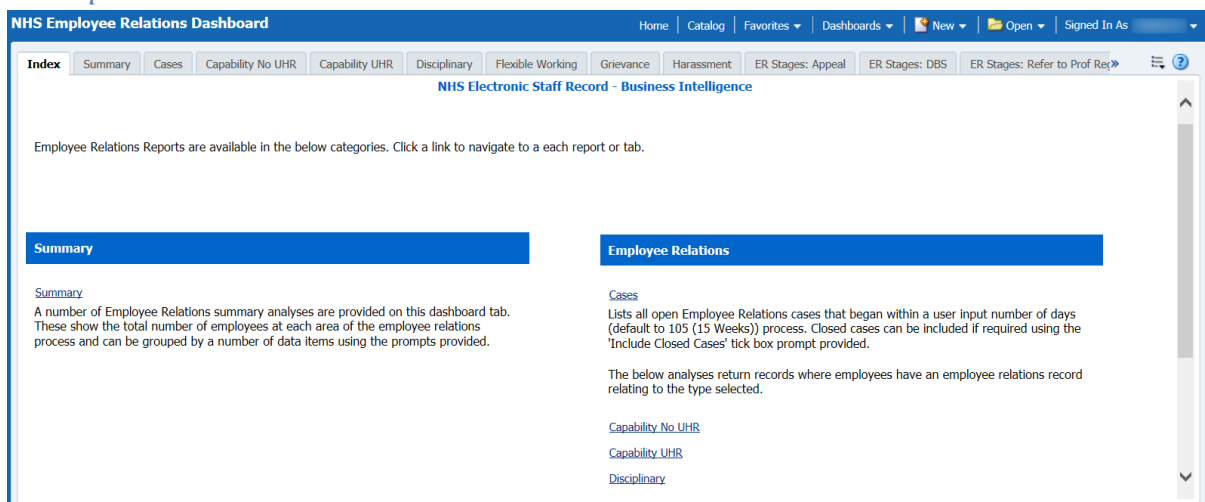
NHS Employee Relations Dashboard

Home | Catalog | Favorites ▾ | Dashboards ▾ | New ▾ | Open ▾ | Signed In As

Index | Summary | Cases | Capability No UHR | Capability UHR | Disciplinary | Flexible Working | Grievance | Harassment | ER Stages: Appeal | ER Stages: DBS | ER Stages: Refer to Prof Re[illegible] »

NHS Electronic Staff Record - Business Intelligence

Employee Relations Reports are available in the below categories. Click a link to navigate to a each report or tab.

Summary

Summary

A number of Employee Relations summary analyses are provided on this dashboard tab. These show the total number of employees at each area of the employee relations process and can be grouped by a number of data items using the prompts provided.

Employee Relations

Cases

Lists all open Employee Relations cases that began within a user input number of days (default to 105 (15 Weeks)) process. Closed cases can be included if required using the 'Include Closed Cases' tick box prompt provided.

The below analyses return records where employees have an employee relations record relating to the type selected.

Capability No UHR

Capability UHR

Disciplinary